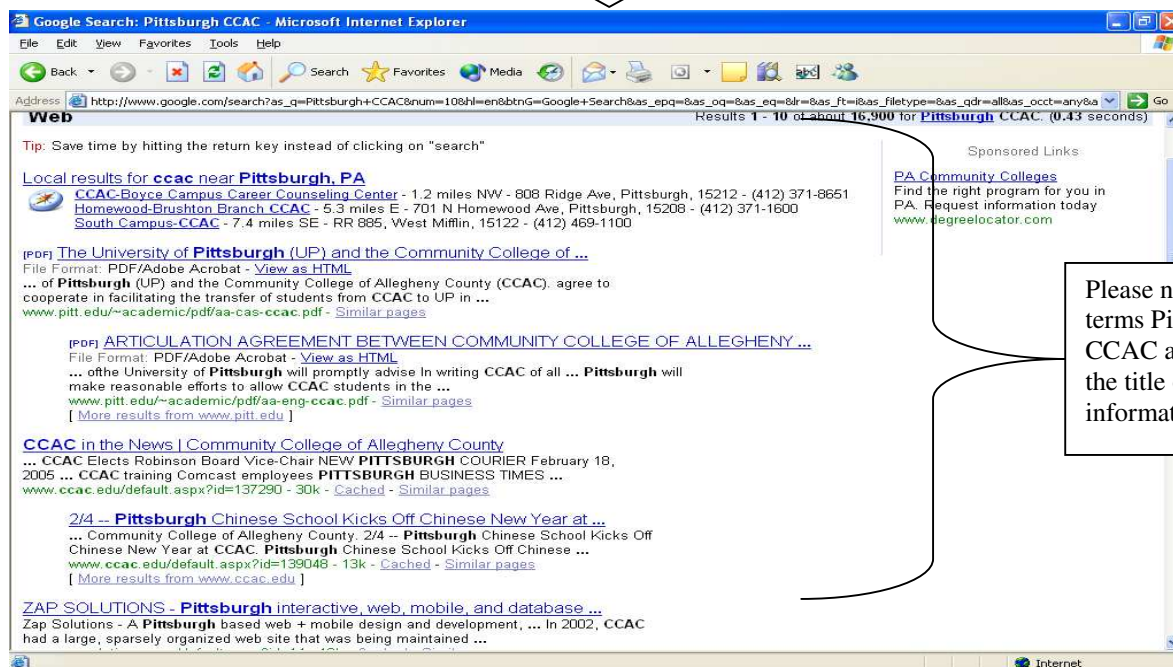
Google Search: Pittsburgh CCAC - Microsoft Internet Explorer

File Edit View Favorites Tools Help

Back Search Favorites Media

Address http://www.google.com/search?as_q=Pittsburgh+CCAC&num=10&hl=en&btnG=Google+Search&as_epq=&as_oq=&as_eq=&lr=&as_ft=i&as_filetype=&as_qdr=all&as_occt=any&a Go

Web

Results 1 - 10 of about 16,900 for Pittsburgh CCAC. (0.43 seconds)

Tip: Save time by hitting the return key instead of clicking on "search"

Local results for ccac near Pittsburgh, PA

CCAC-Boyce Campus Career Counseling Center - 1.2 miles NW - 808 Ridge Ave, Pittsburgh, 15212 - (412) 371-8651
Homewood-Brushton Branch CCAC - 5.3 miles E - 701 N Homewood Ave, Pittsburgh, 15208 - (412) 371-1600
South Campus-CCAC - 7.4 miles SE - RR 885, West Mifflin, 15122 - (412) 469-1100

[PDF] The University of Pittsburgh (UP) and the Community College of ...
File Format: PDF/Adobe Acrobat - View as HTML
... of Pittsburgh (UP) and the Community College of Allegheny County (CCAC). agree to cooperate in facilitating the transfer of students from CCAC to UP in ...
www.pitt.edu/~academic/pdf/aa-cas-ccac.pdf - Similar pages

[PDF] ARTICULATION AGREEMENT BETWEEN COMMUNITY COLLEGE OF ALLEGHENY ...
File Format: PDF/Adobe Acrobat - View as HTML
... ofthe University of Pittsburgh will promptly advise In writing CCAC of all ... Pittsburgh will make reasonable efforts to allow CCAC students in the ...
www.pitt.edu/~academic/pdf/aa-eng-ccac.pdf - Similar pages
[ More results from www.pitt.edu ]

CCAC in the News | Community College of Allegheny County
... CCAC Elects Robinson Board Vice-Chair NEW PITTSBURGH COURIER February 18, 2005 ... CCAC training Comcast employees PITTSBURGH BUSINESS TIMES ...
www.ccac.edu/default.aspx?id=137290 - 30k - Cached - Similar pages

2/4 -- Pittsburgh Chinese School Kicks Off Chinese New Year at ...
... Community College of Allegheny County. 2/4 -- Pittsburgh Chinese School Kicks Off Chinese New Year at CCAC. Pittsburgh Chinese School Kicks Off Chinese ...
www.ccac.edu/default.aspx?id=139048 - 13k - Cached - Similar pages
[ More results from www.ccac.edu ]

ZAP SOLUTIONS - Pittsburgh interactive, web, mobile, and database ...
Zap Solutions - A Pittsburgh based web + mobile design and development, ... In 2002, CCAC had a large, sparsely organized web site that was being maintained ...

Sponsored Links

PA Community Colleges
Find the right program for you in PA. Request information today
www.degreelocator.com

Please n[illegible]
terms Pi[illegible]
CCAC a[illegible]
the title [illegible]
informat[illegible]

Internet